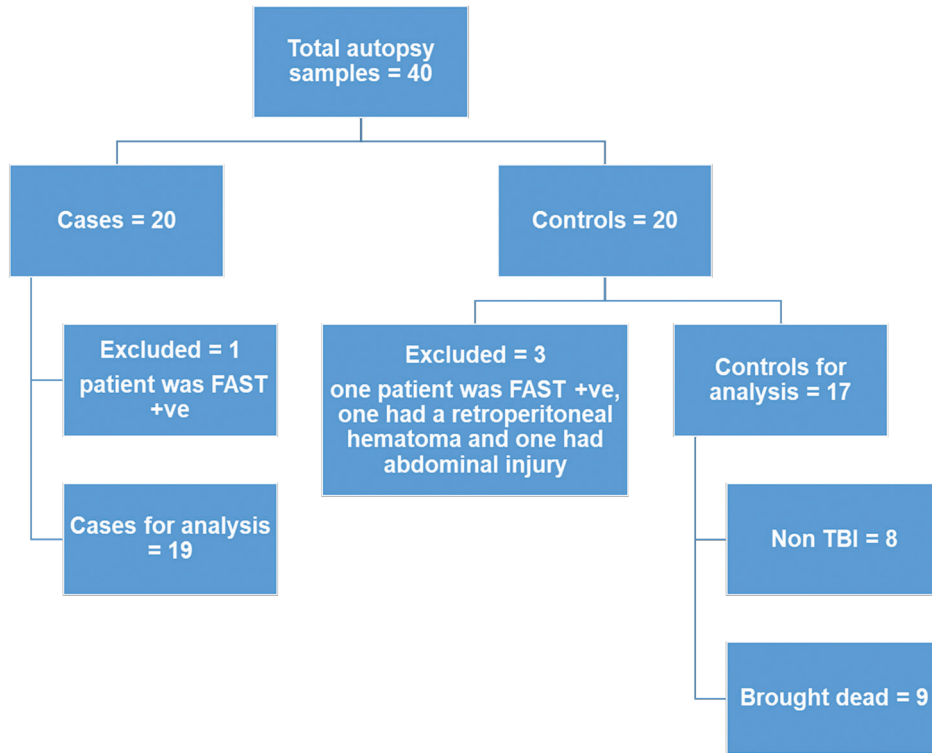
Total autopsy samples = 40

Cases = 20

Controls = 20

Excluded = 1
patient was FAST +ve

Cases for analysis = 19

Excluded = 3
one patient was FAST +ve, one had a retroperitoneal hematoma and one had abdominal injury

Controls for analysis = 17

Non TBI = 8

Brought dead = 9